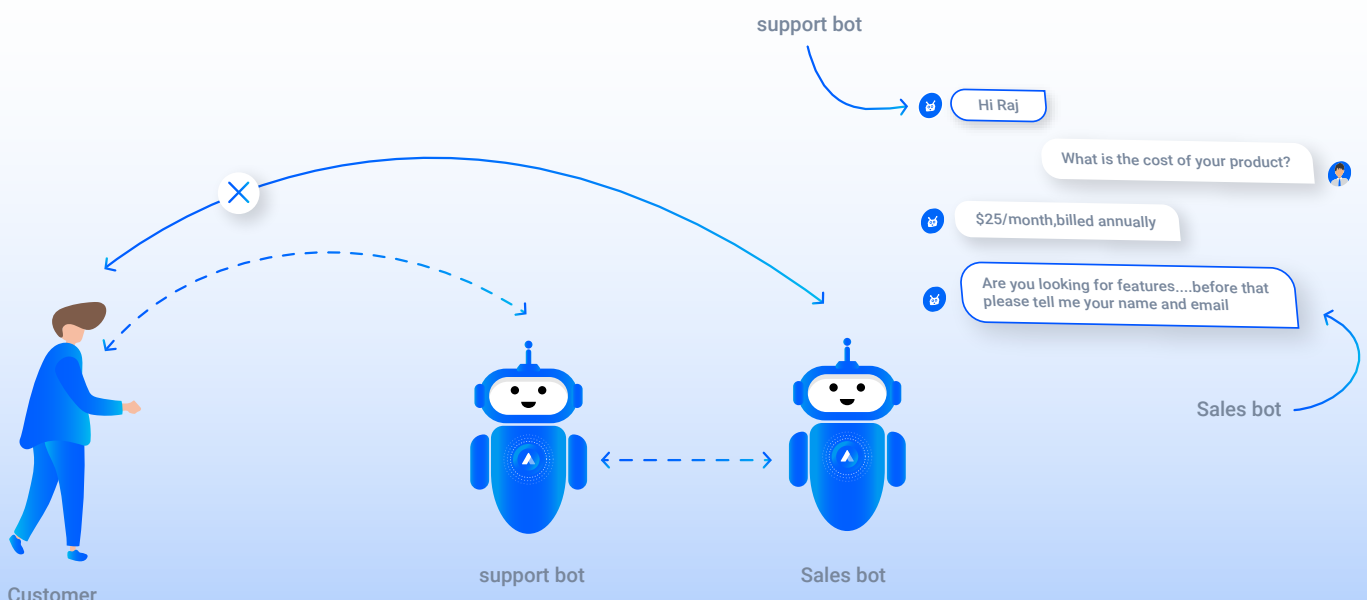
support bot

Hi Raj

What is the cost of your product?

$25/month,billed annually

Are you looking for features....before that please tell me your name and email

Sales bot

Customer

support bot

Sales bot